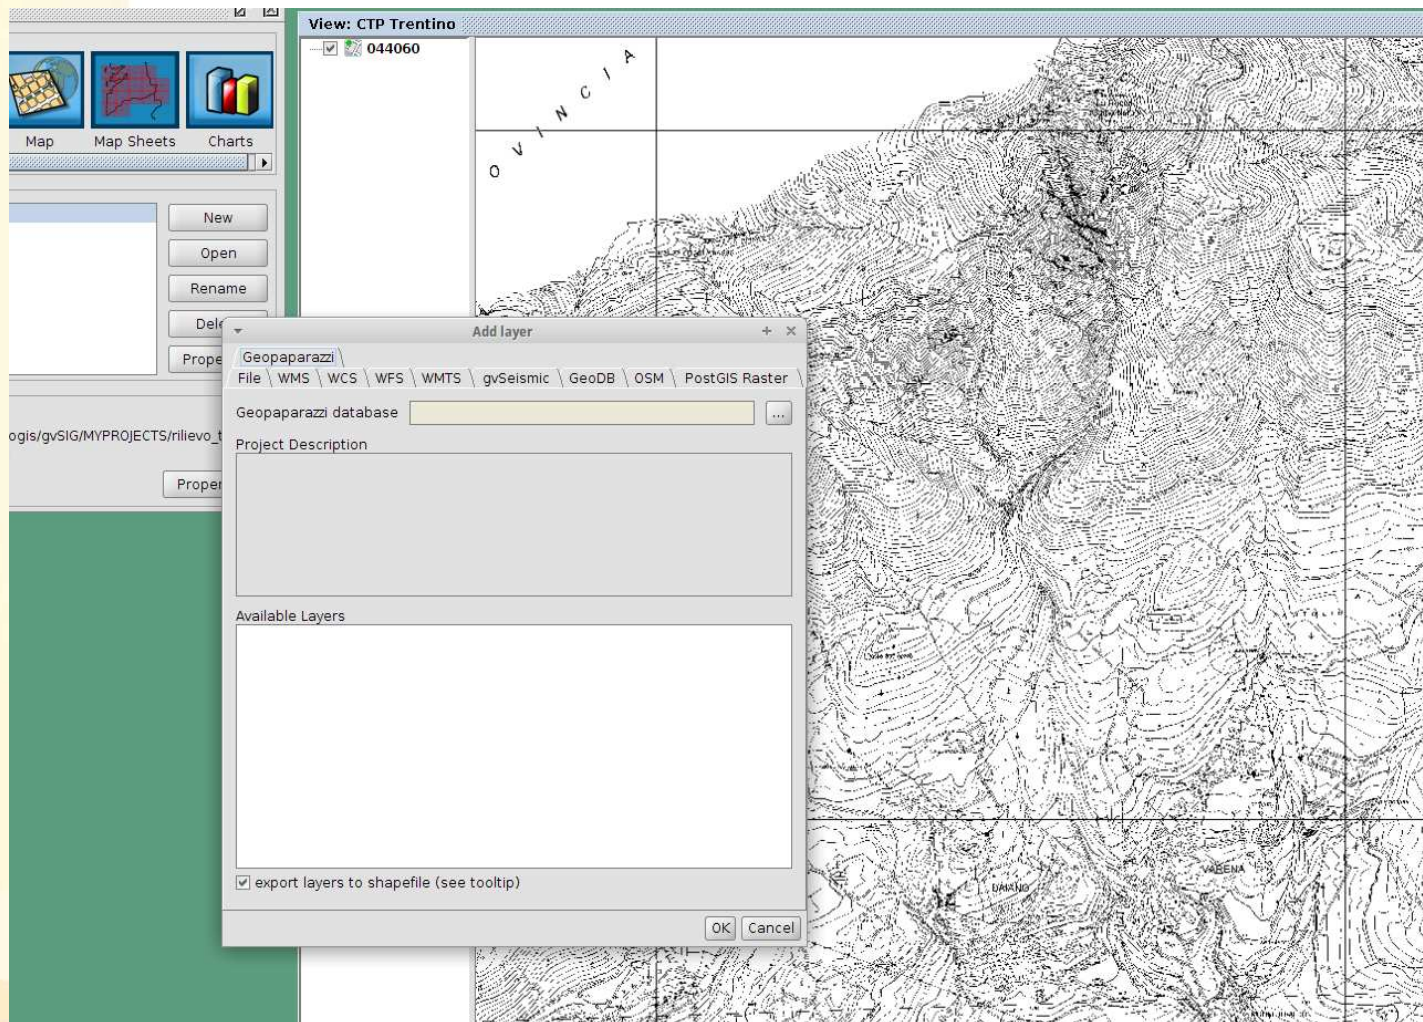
Map
Map Sheets
Charts

New
Open
Rename
Dele
Prope

ogis/gvSIG/MYPROJECTS/rilievo_t

Proper

View: CTP Trentino
044060

O V I N C I A

Add layer
Geopaparazzi
File | WMS | WCS | WFS | WMTS | gvSeismic | GeoDB | OSM | PostGIS Raster
Geopaparazzi database ...
Project Description
Available Layers
export layers to shapefile (see tooltip)
OK Cancel

DAIANO
VARENA